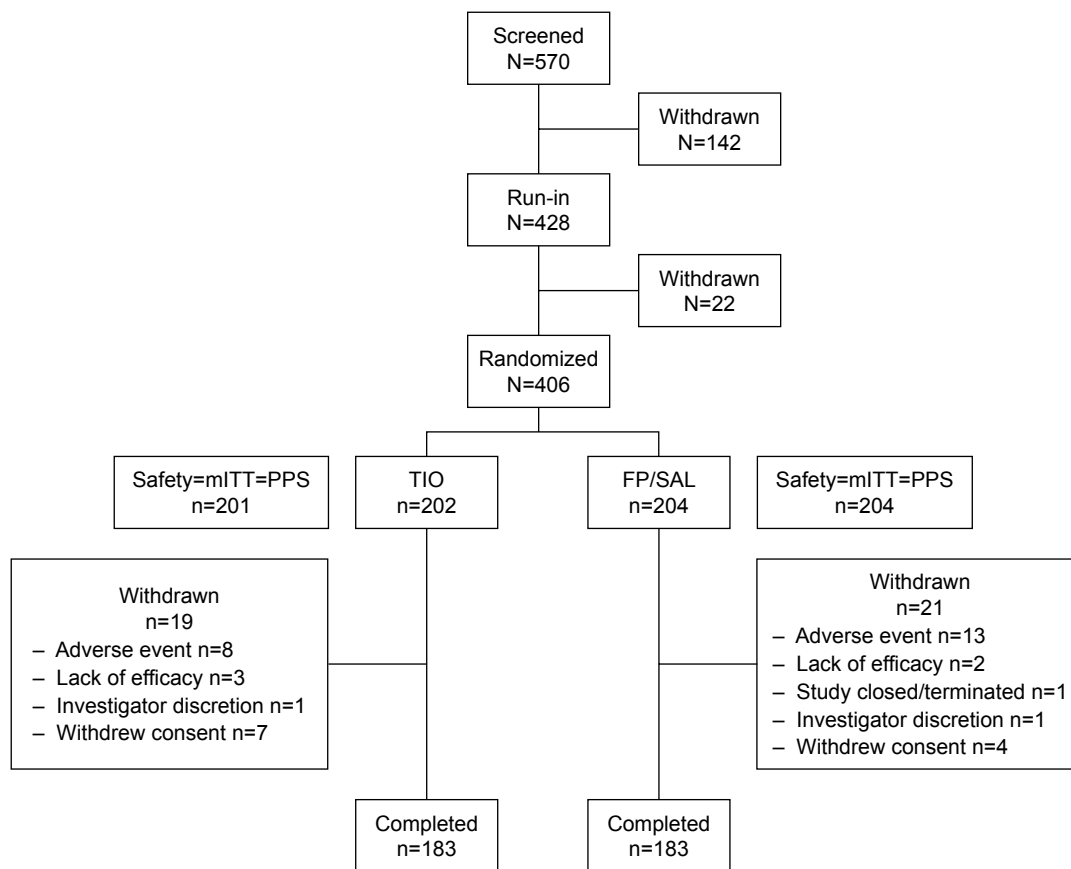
Screened
N=570

Withdrawn
N=142

Run-in
N=428

Withdrawn
N=22

Randomized
N=406

Safety=mITT=PPS
n=201

TIO
n=202

FP/SAL
n=204

Safety=mITT=PPS
n=204

Withdrawn
n=19
– Adverse event n=8
– Lack of efficacy n=3
– Investigator discretion n=1
– Withdrew consent n=7

Withdrawn
n=21
– Adverse event n=13
– Lack of efficacy n=2
– Study closed/terminated n=1
– Investigator discretion n=1
– Withdrew consent n=4

Completed
n=183

Completed
n=183